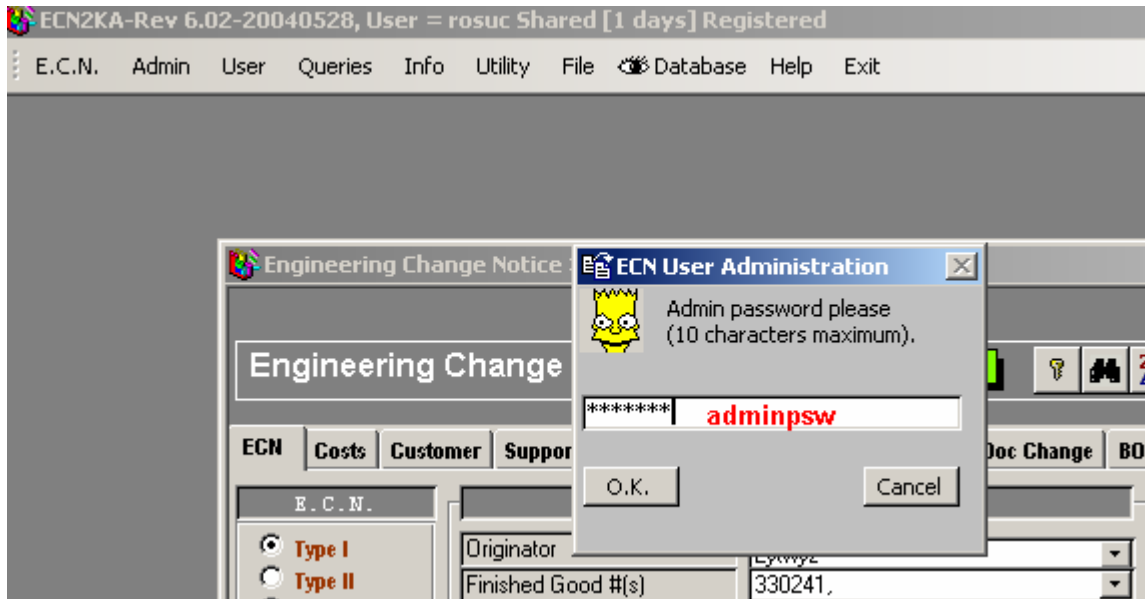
ECN2KA-Rev 6.02-20040528, User = rosuc Shared [1 days] Registered

E.C.N. Admin User Queries Info Utility File Database Help Exit

Engineering Change Notice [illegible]

Engineering Change

ECN Costs Customer Suppor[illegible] Doc Change BO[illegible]

E.C.N.

Type I
Type II

Originator
Finished Good #(s)

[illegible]
330241,

ECN User Administration

Admin password please
(10 characters maximum).

******* adminpsw

O.K. Cancel